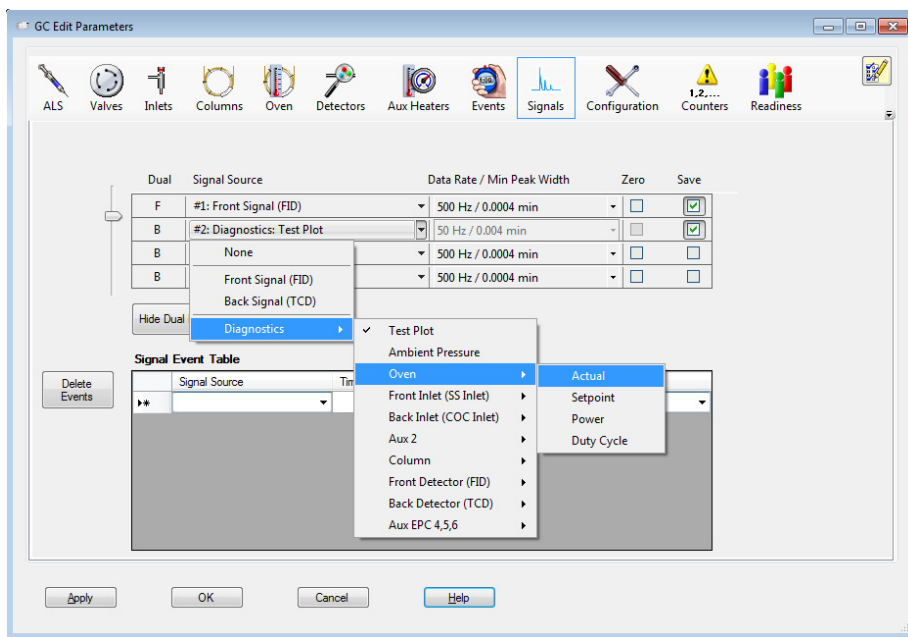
GC Edit Parameters

ALS Valves Inlets Columns Oven Detectors Aux Heaters Events Signals Configuration 1,2,... Counters Readiness

| Dual | Signal Source | Data Rate / Min Peak Width | Zero | Save |
|---|---|---|---|---|
| F | #1: Front Signal (FID) | 500 Hz / 0.0004 min | ☐ | ☑ |
| B | #2: Diagnostics: Test Plot | 50 Hz / 0.004 min | ☐ | ☑ |
| B | | 500 Hz / 0.0004 min | ☐ | ☐ |
| B | | 500 Hz / 0.0004 min | ☐ | ☐ |

None
Front Signal (FID)
Back Signal (TCD)
Diagnostics

Test Plot
Ambient Pressure
Oven
Front Inlet (SS Inlet)
Back Inlet (COC Inlet)
Aux 2
Column
Front Detector (FID)
Back Detector (TCD)
Aux EPC 4,5,6

Actual
Setpoint
Power
Duty Cycle

Hide Dual

Signal Event Table

Delete Events

Signal Source Tim

Apply OK Cancel Help